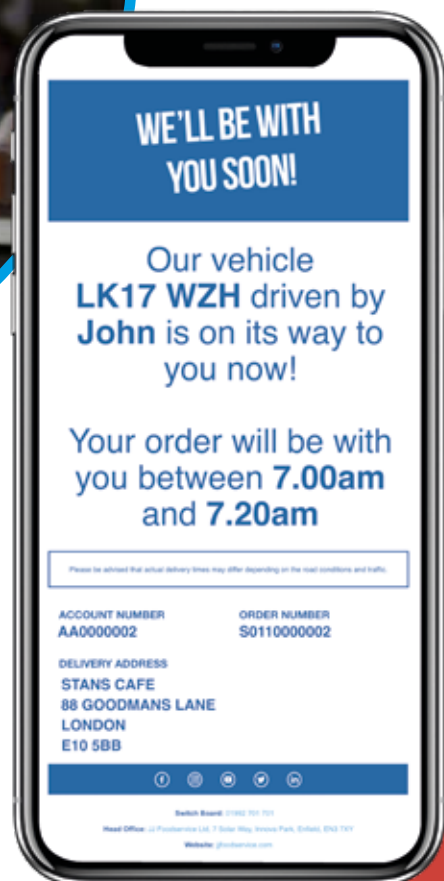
WE'LL BE WITH YOU SOON!

Our vehicle **LK17 WZH** driven by **John** is on its way to you now!

Your order will be with you between **7.00am** and **7.20am**

Please be advised that actual delivery times may differ depending on the road conditions and traffic.

ACCOUNT NUMBER
AA0000002

ORDER NUMBER
S0110000002

DELIVERY ADDRESS
STANS CAFE
88 GOODMANS LANE
LONDON
E10 5BB

Switch Board: 01992 701 701
Head Office: JJ Foodservice Ltd, 7 Solar Way, Innova Park, Enfield, EN3 7XY
Website: jjfoodservice.com